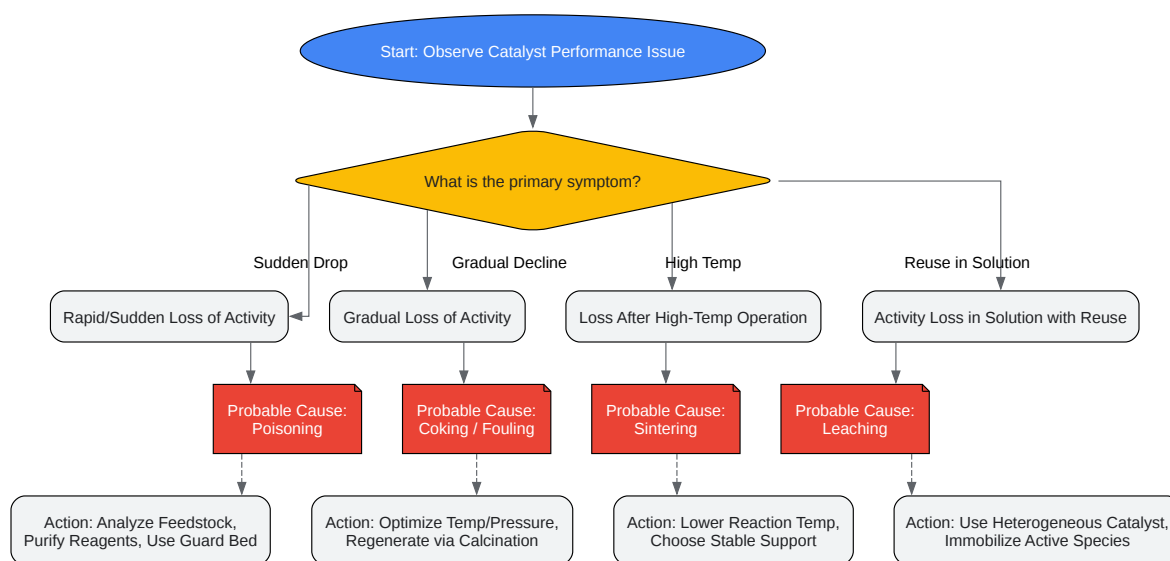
Start: Observe Catalyst Performance Issue

What is the primary symptom?

Sudden Drop

Gradual Decline

High Temp

Reuse in Solution

Rapid/Sudden Loss of Activity

Gradual Loss of Activity

Loss After High-Temp Operation

Activity Loss in Solution with Reuse

Probable Cause: Poisoning

Probable Cause: Coking / Fouling

Probable Cause: Sintering

Probable Cause: Leaching

Action: Analyze Feedstock, Purify Reagents, Use Guard Bed

Action: Optimize Temp/Pressure, Regenerate via Calcination

Action: Lower Reaction Temp, Choose Stable Support

Action: Use Heterogeneous Catalyst, Immobilize Active Species